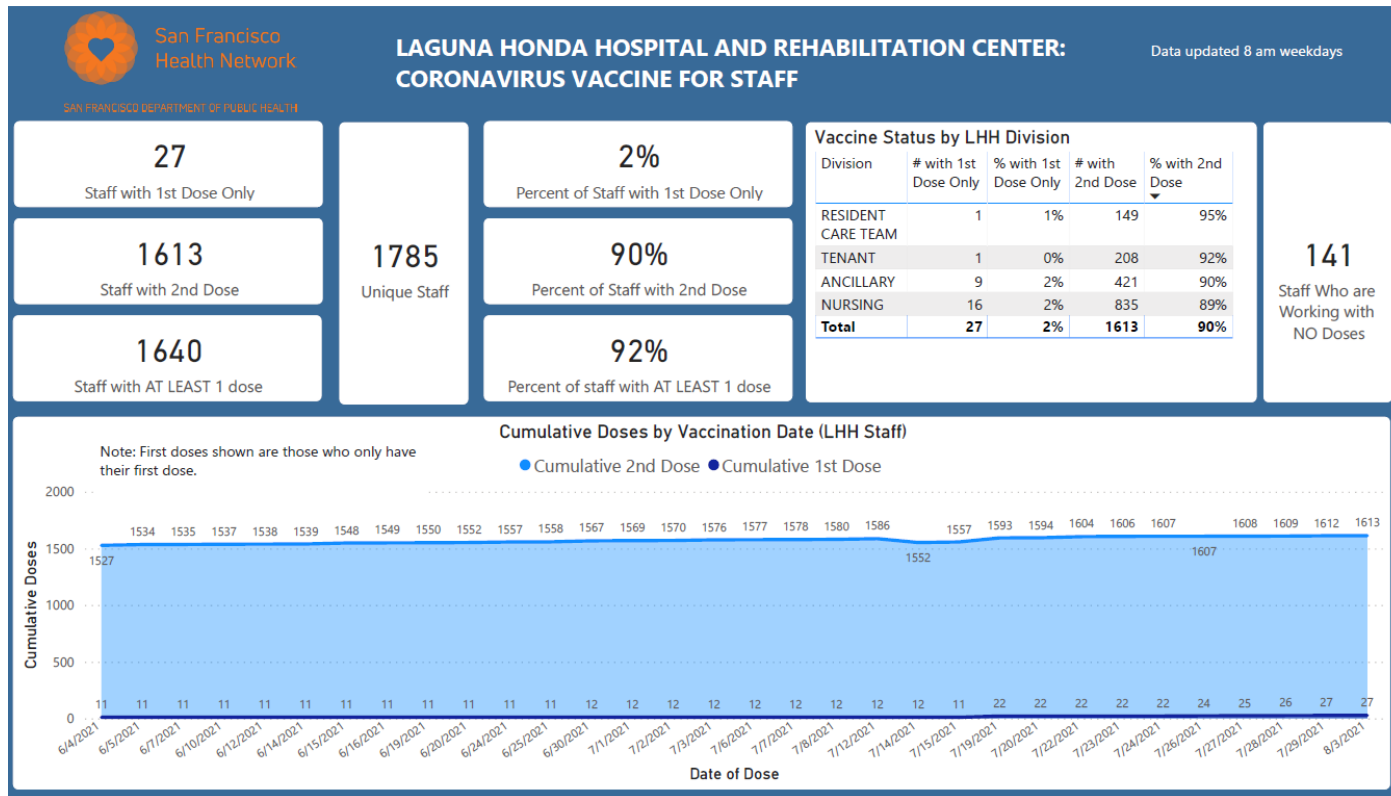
San Francisco Health Network

SAN FRANCISCO DEPARTMENT OF PUBLIC HEALTH

LAGUNA HONDA HOSPITAL AND REHABILITATION CENTER: CORONAVIRUS VACCINE FOR STAFF

Data updated 8 am weekdays

27
Staff with 1st Dose Only

1613
Staff with 2nd Dose

1640
Staff with AT LEAST 1 dose

1785
Unique Staff

2%
Percent of Staff with 1st Dose Only

90%
Percent of Staff with 2nd Dose

92%
Percent of staff with AT LEAST 1 dose

Vaccine Status by LHH Division

| Division | # with 1st Dose Only | % with 1st Dose Only | # with 2nd Dose | % with 2nd Dose |
|---|---|---|---|---|
| RESIDENT CARE TEAM | 1 | 1% | 149 | 95% |
| TENANT | 1 | 0% | 208 | 92% |
| ANCILLARY | 9 | 2% | 421 | 90% |
| NURSING | 16 | 2% | 835 | 89% |
| Total | 27 | 2% | 1613 | 90% |

141
Staff Who are Working with NO Doses

Cumulative Doses by Vaccination Date (LHH Staff)

Note: First doses shown are those who only have their first dose.

Cumulative 2nd Dose Cumulative 1st Dose

2000
1500
1000
500
0

Cumulative Doses

1527 1534 1535 1537 1538 1539 1548 1549 1550 1552 1557 1558 1567 1569 1570 1576 1577 1578 1580 1586 1552 1557 1593 1594 1604 1606 1607 1607 1608 1609 1612 1613

11 11 11 11 11 11 11 11 11 11 11 11 12 12 12 12 12 12 12 12 12 11 22 22 22 22 22 24 25 26 27 27

6/4/2021 6/5/2021 6/7/2021 6/10/2021 6/12/2021 6/14/2021 6/15/2021 6/16/2021 6/19/2021 6/20/2021 6/24/2021 6/25/2021 6/30/2021 7/1/2021 7/2/2021 7/3/2021 7/6/2021 7/7/2021 7/8/2021 7/12/2021 7/14/2021 7/15/2021 7/19/2021 7/20/2021 7/22/2021 7/23/2021 7/24/2021 7/26/2021 7/27/2021 7/28/2021 7/29/2021 8/3/2021

Date of Dose